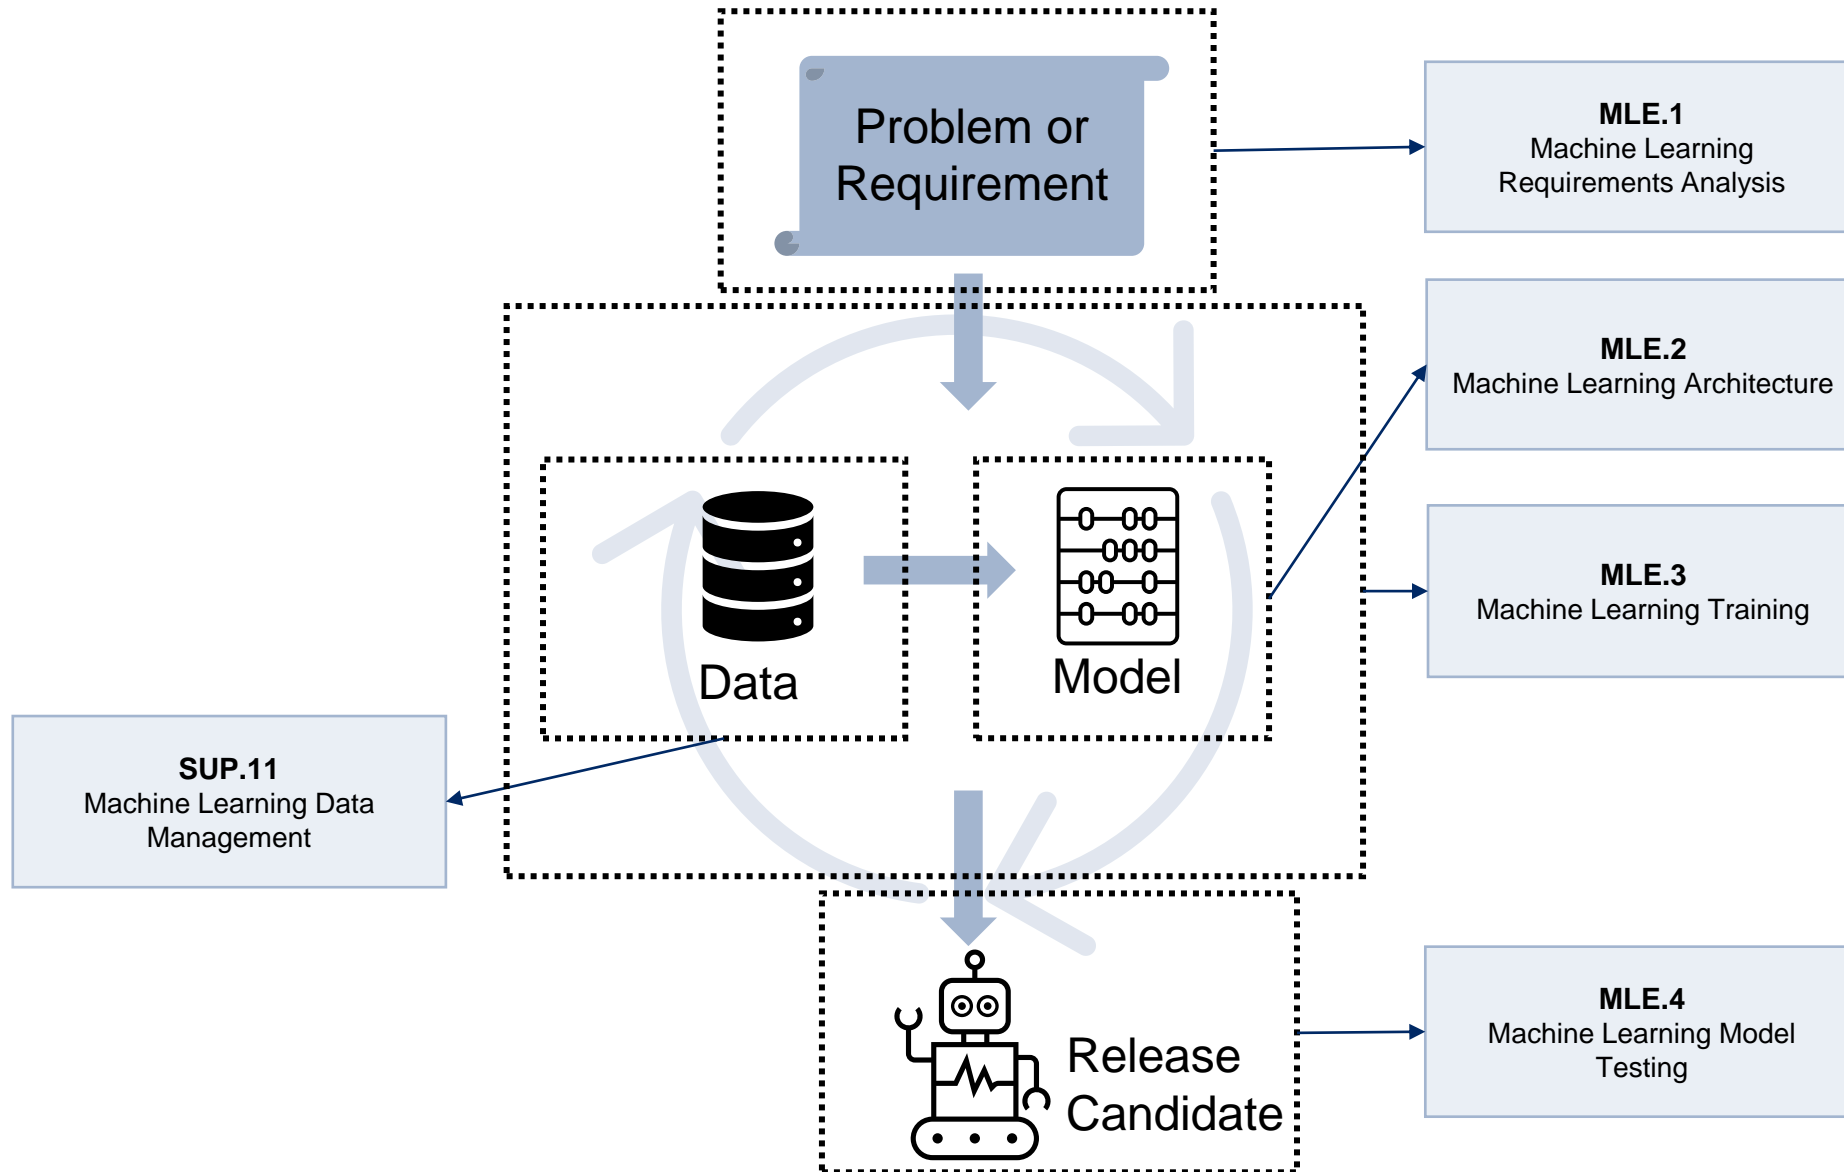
Problem or Requirement

MLE.1
Machine Learning Requirements Analysis

MLE.2
Machine Learning Architecture

MLE.3
Machine Learning Training

Data

Model

SUP.11
Machine Learning Data Management

Release Candidate

MLE.4
Machine Learning Model Testing